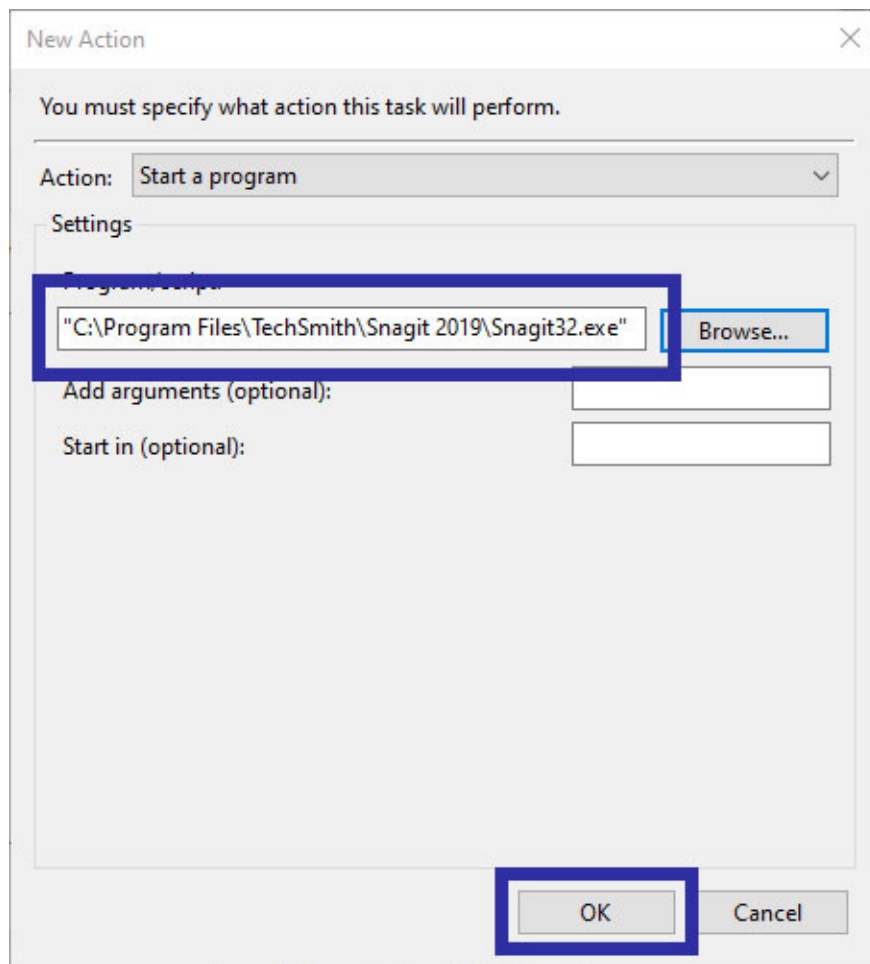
New Action

You must specify what action this task will perform.

Action: Start a program

Settings

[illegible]

"C:\Program Files\TechSmith\Snagit 2019\Snagit32.exe"

Browse...

Add arguments (optional):

Start in (optional):

OK

Cancel